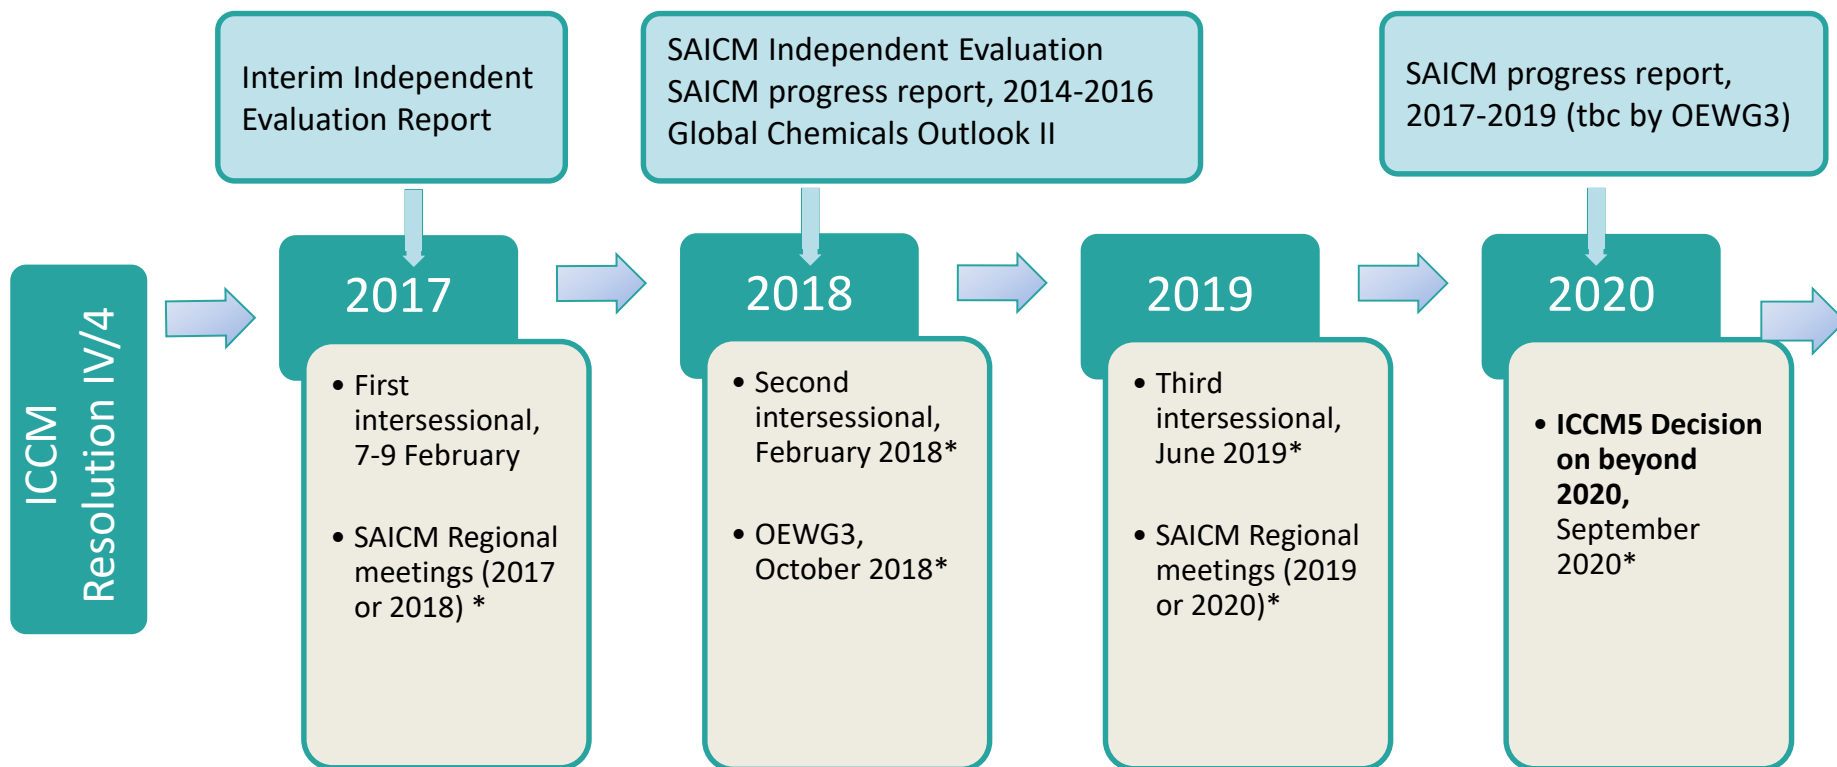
ICCM
Resolution IV/4

Interim Independent Evaluation Report

2017

• First intersessional, 7-9 February

• SAICM Regional meetings (2017 or 2018) *

SAICM Independent Evaluation
SAICM progress report, 2014-2016
Global Chemicals Outlook II

2018

• Second intersessional, February 2018*

• OEWG3, October 2018*

2019

• Third intersessional, June 2019*

• SAICM Regional meetings (2019 or 2020)*

SAICM progress report, 2017-2019 (tbc by OEWG3)

2020

• **ICCM5 Decision on beyond 2020,** September 2020*